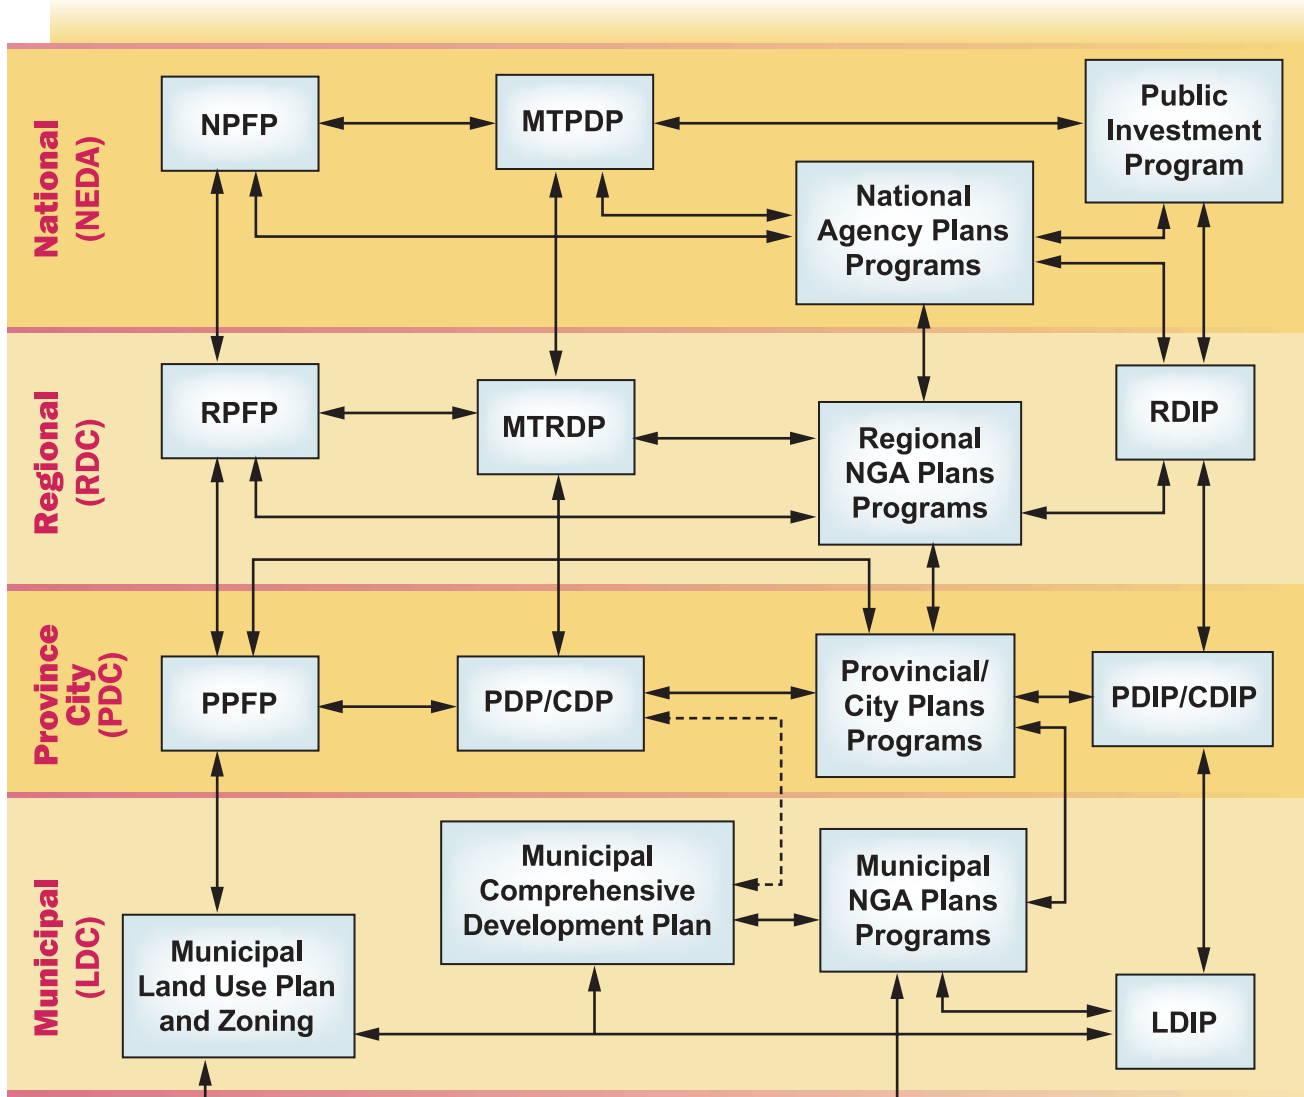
National (NEDA)

NPFP

MTPDP

Public Investment Program

National Agency Plans Programs

Regional (RDC)

RPFP

MTRDP

Regional NGA Plans Programs

RDIP

Province City (PDC)

PPFP

PDP/CDP

Provincial/ City Plans Programs

PDIP/CDIP

Municipal (LDC)

Municipal Comprehensive Development Plan

Municipal NGA Plans Programs

Municipal Land Use Plan and Zoning

LDIP